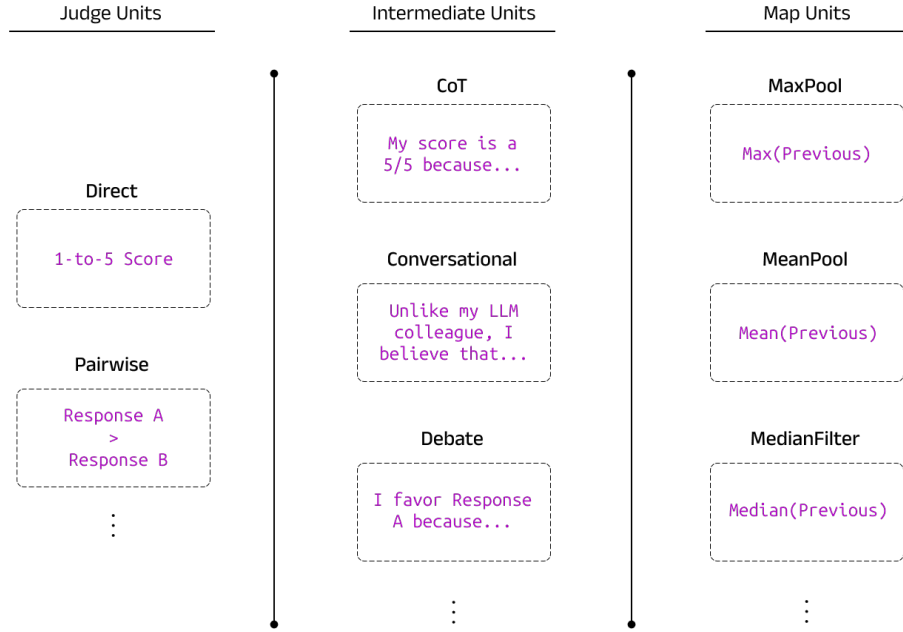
Judge Units

Direct

1-to-5 Score

Pairwise

Response A > Response B

⋮

Intermediate Units

CoT

My score is a 5/5 because...

Conversational

Unlike my LLM colleague, I believe that...

Debate

I favor Response A because...

⋮

Map Units

MaxPool

Max(Previous)

MeanPool

Mean(Previous)

MedianFilter

Median(Previous)

⋮